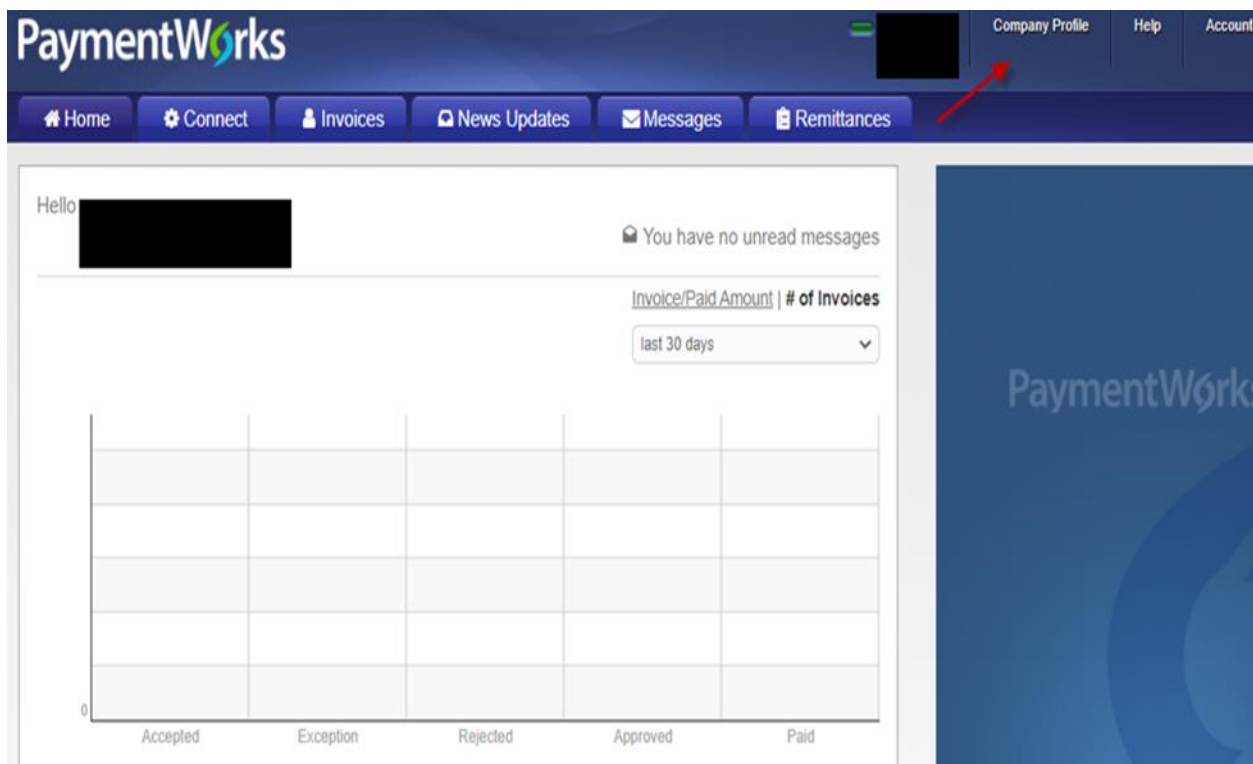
PaymentWorks

Company Profile | Help | Account

Home | Connect | Invoices | News Updates | Messages | Remittances

Hello

You have no unread messages

Invoice/Paid Amount | # of Invoices

last 30 days

0

Accepted | Exception | Rejected | Approved | Paid

PaymentWork